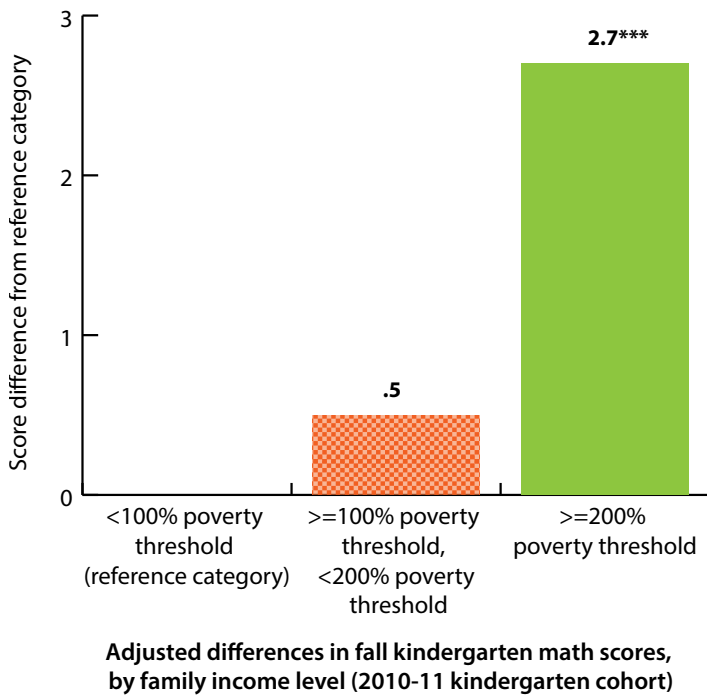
Score difference from reference category

3

2

1

0

2.7***

.5

<100% poverty threshold (reference category)

>=100% poverty threshold, <200% poverty threshold

>=200% poverty threshold

Adjusted differences in fall kindergarten math scores, by family income level (2010-11 kindergarten cohort)